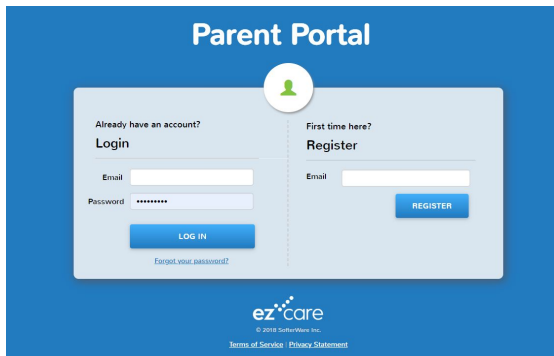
Parent Portal

Already have an account?

Login

Email

Password •••••••••

LOG IN

Forgot your password?

First time here?

Register

Email

REGISTER

ezcare

© 2018 SofterWare Inc.

Terms of Service | Privacy Statement